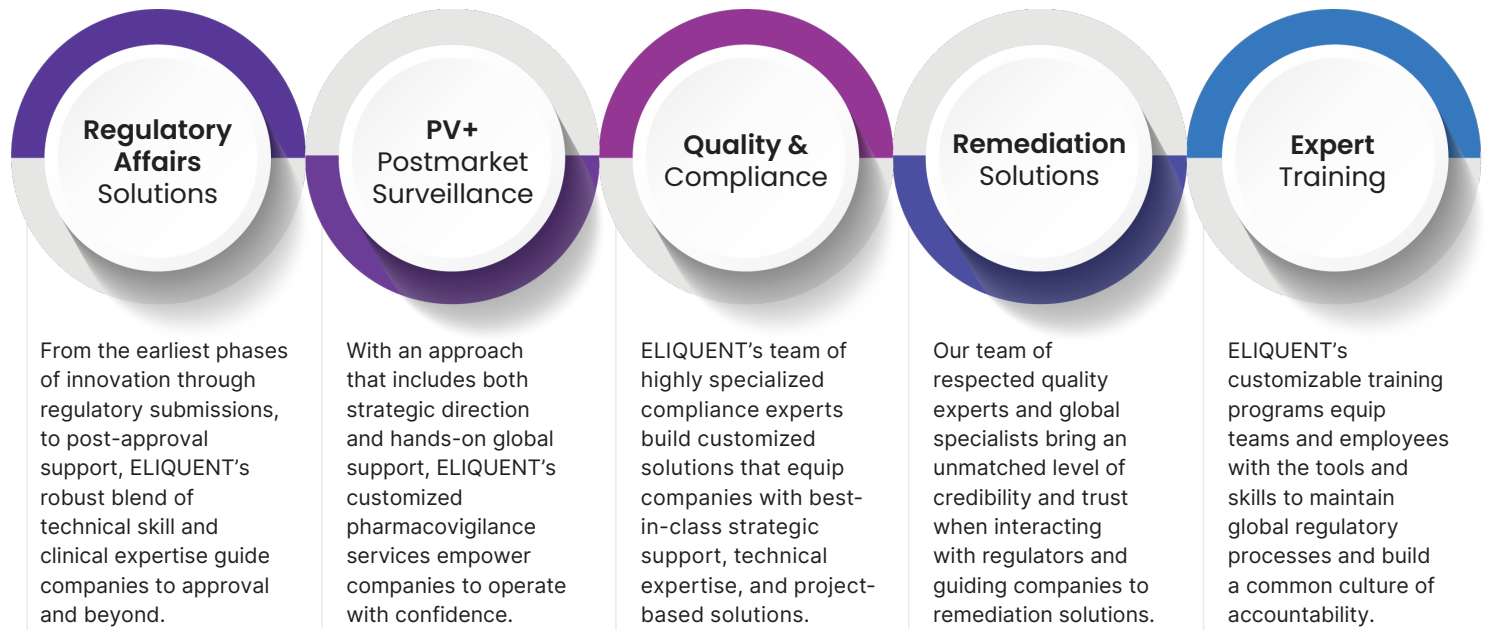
Regulatory Affairs Solutions

From the earliest phases of innovation through regulatory submissions, to post-approval support, ELIQUENT's robust blend of technical skill and clinical expertise guide companies to approval and beyond.

PV+ Postmarket Surveillance

With an approach that includes both strategic direction and hands-on global support, ELIQUENT's customized pharmacovigilance services empower companies to operate with confidence.

Quality & Compliance

ELIQUENT's team of highly specialized compliance experts build customized solutions that equip companies with best-in-class strategic support, technical expertise, and project-based solutions.

Remediation Solutions

Our team of respected quality experts and global specialists bring an unmatched level of credibility and trust when interacting with regulators and guiding companies to remediation solutions.

Expert Training

ELIQUENT's customizable training programs equip teams and employees with the tools and skills to maintain global regulatory processes and build a common culture of accountability.